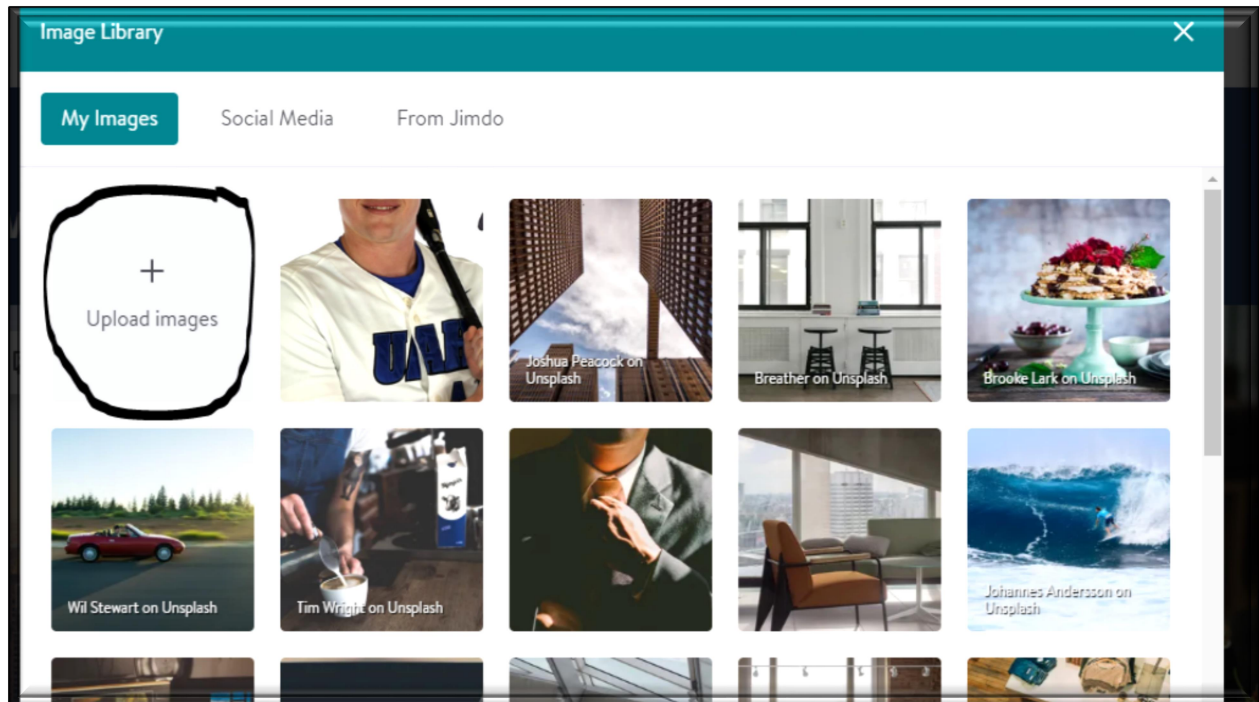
Image Library

My Images
Social Media
From Jimdo

+
Upload images

UAF

Joshua Peacock on Unsplash

Breather on Unsplash

Brooke Lark on Unsplash

Wil Stewart on Unsplash

Tim Wright on Unsplash

Johannes Andersson on Unsplash